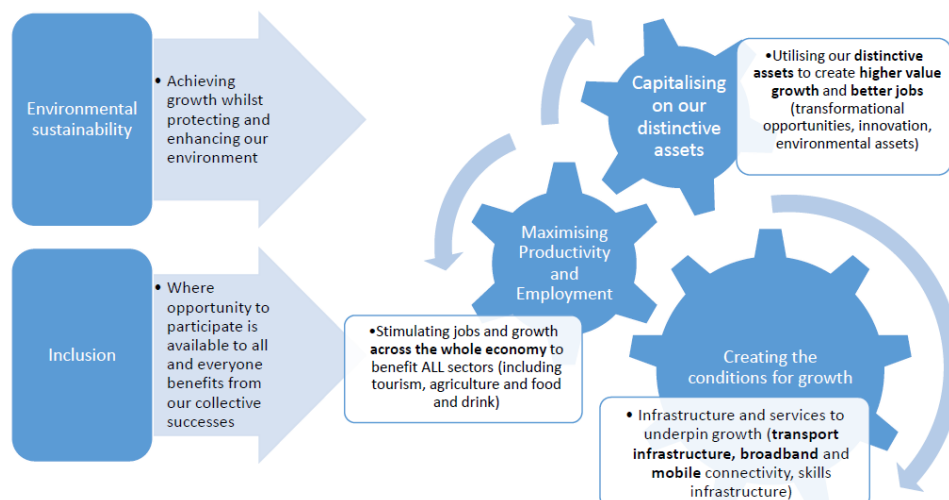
Environmental sustainability

• Achieving growth whilst protecting and enhancing our environment

Inclusion

• Where opportunity to participate is available to all and everyone benefits from our collective successes

Capitalising on our distinctive assets

•Utilising our distinctive assets to create higher value growth and better jobs (transformational opportunities, innovation, environmental assets)

Maximising Productivity and Employment

•Stimulating jobs and growth across the whole economy to benefit ALL sectors (including tourism, agriculture and food and drink)

Creating the conditions for growth

• Infrastructure and services to underpin growth (transport infrastructure, broadband and mobile connectivity, skills infrastructure)